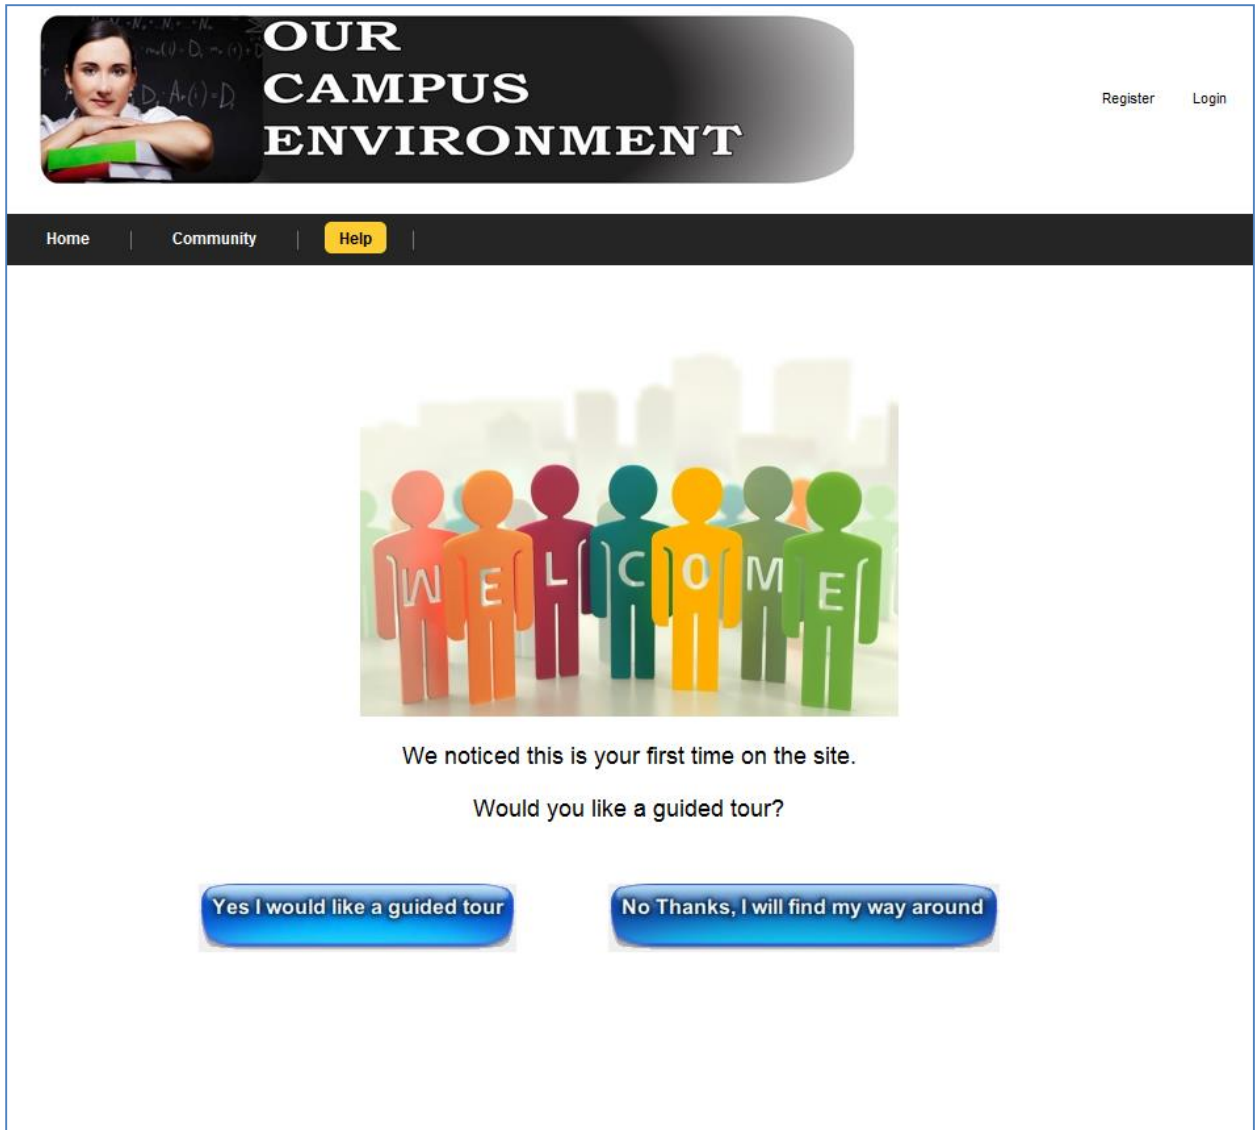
OUR CAMPUS ENVIRONMENT

Register Login

Home | Community | Help |

WELCOME

We noticed this is your first time on the site.

Would you like a guided tour?

Yes I would like a guided tour

No Thanks, I will find my way around